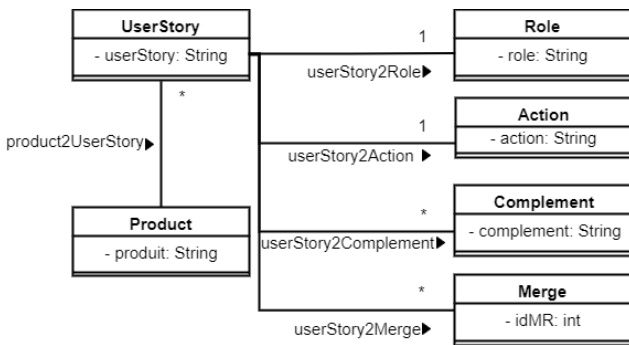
UserStory
- userStory: String

*

product2UserStory▶

Product
- produit: String

1
userStory2Role▶

Role
- role: String

1
userStory2Action ▶

Action
- action: String

*
userStory2Complement▶

Complement
- complement: String

*
userStory2Merge▶

Merge
- idMR: int